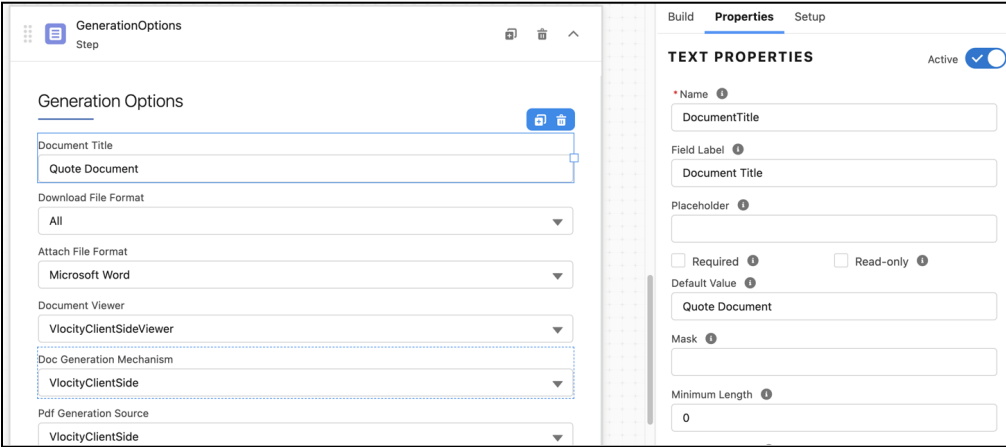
GenerationOptions
Step

Generation Options

Document Title
Quote Document

Download File Format
All

Attach File Format
Microsoft Word

Document Viewer
VlocityClientSideViewer

Doc Generation Mechanism
VlocityClientSide

Pdf Generation Source
VlocityClientSide

Build Properties Setup

TEXT PROPERTIES
Active

* Name
DocumentTitle

Field Label
Document Title

Placeholder

Required
Read-only

Default Value
Quote Document

Mask

Minimum Length
0